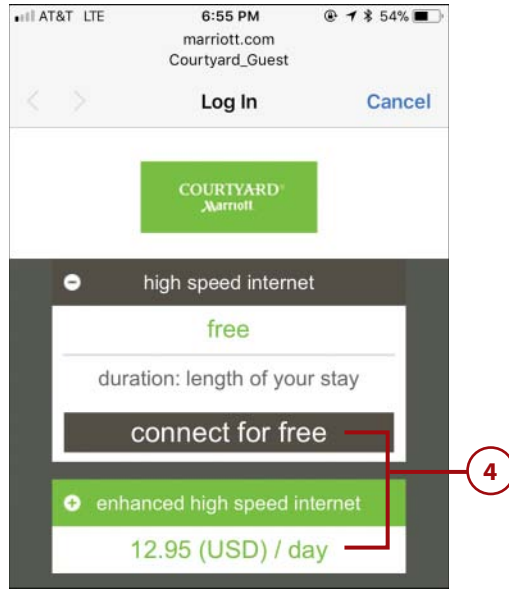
AT&T LTE
6:55 PM
54%
marriott.com
Courtyard_Guest
Log In
Cancel

COURTYARD®
Marriott

high speed internet
free
duration: length of your stay
connect for free

enhanced high speed internet
12.95 (USD) / day

4